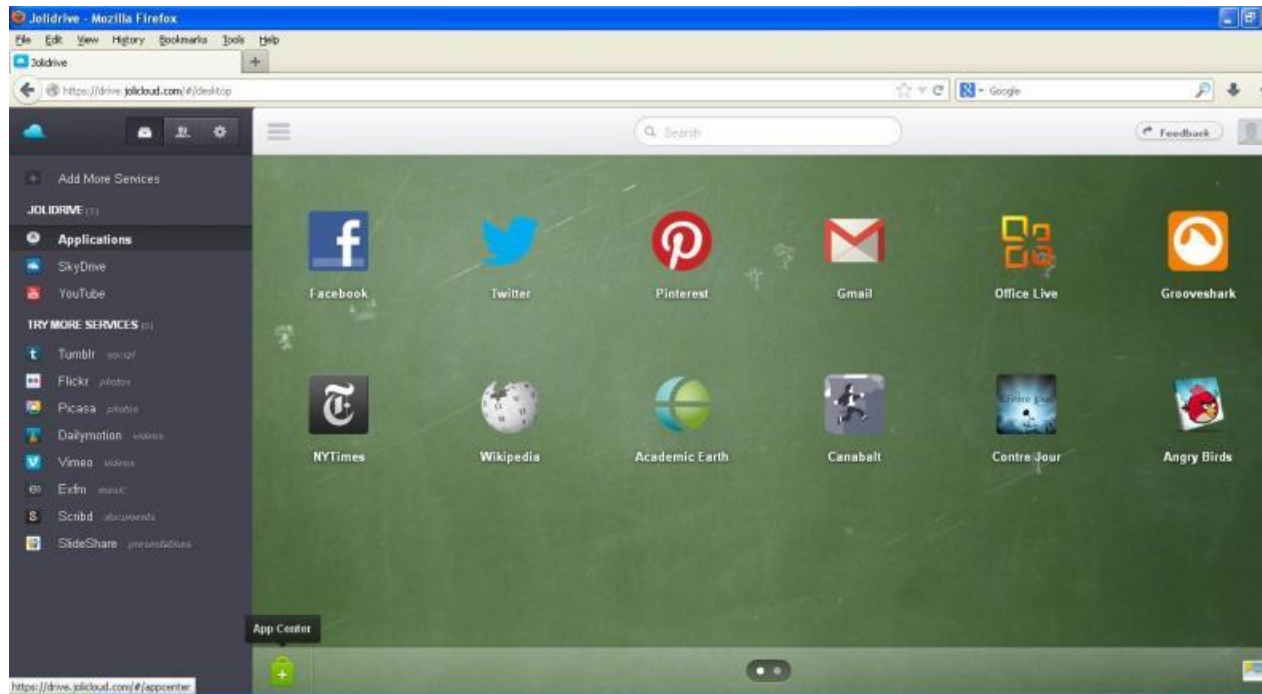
Jolidrive - Mozilla Firefox
File Edit View History Bookmarks Tools Help
Jolidrive
https://drive.jolicloud.com/#/desktop
Google
Search
Feedback
Add More Services
JOLIDRIVE (3)
Applications
SkyDrive
YouTube
TRY MORE SERVICES (8)
Tumblr social
Flickr photos
Picasa photos
Dailymotion videos
Vimeo videos
Exfm music
Scribd documents
SlideShare presentations
Facebook
Twitter
Pinterest
Gmail
Office Live
Grooveshark
NYTimes
Wikipedia
Academic Earth
Canabalt
Contre Jour
Angry Birds
App Center
https://drive.jolicloud.com/#/appcenter